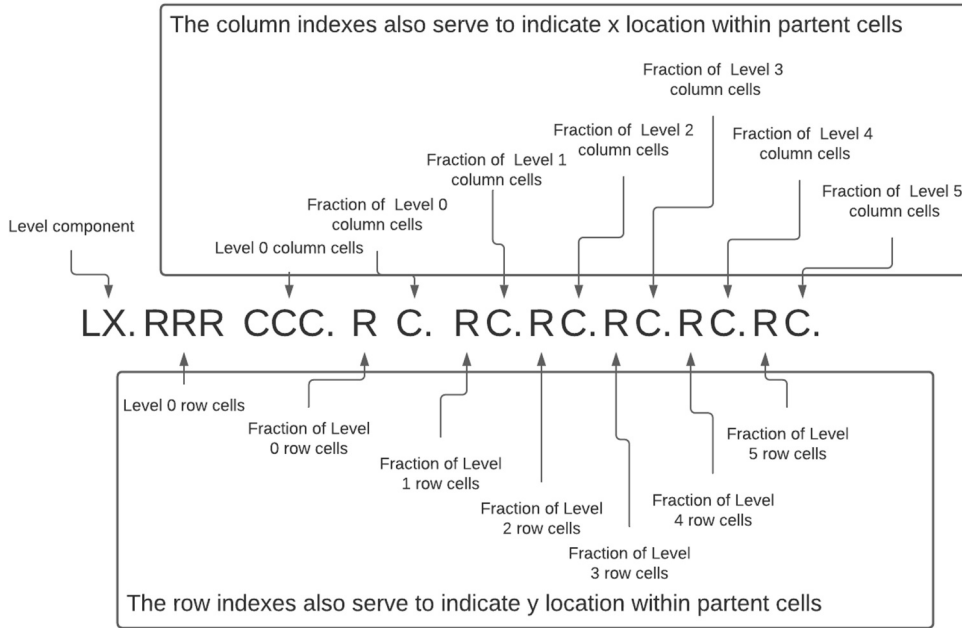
The column indexes also serve to indicate x location within partent cells

Fraction of Level 3 column cells

Fraction of Level 2 column cells

Fraction of Level 4 column cells

Fraction of Level 1 column cells

Fraction of Level 5 column cells

Fraction of Level 0 column cells

Level component

Level 0 column cells

LX. RRR CCC. R C. RC. RC. RC. RC. RC.

Level 0 row cells

Fraction of Level 0 row cells

Fraction of Level 1 row cells

Fraction of Level 5 row cells

Fraction of Level 2 row cells

Fraction of Level 4 row cells

Fraction of Level 3 row cells

The row indexes also serve to indicate y location within partent cells